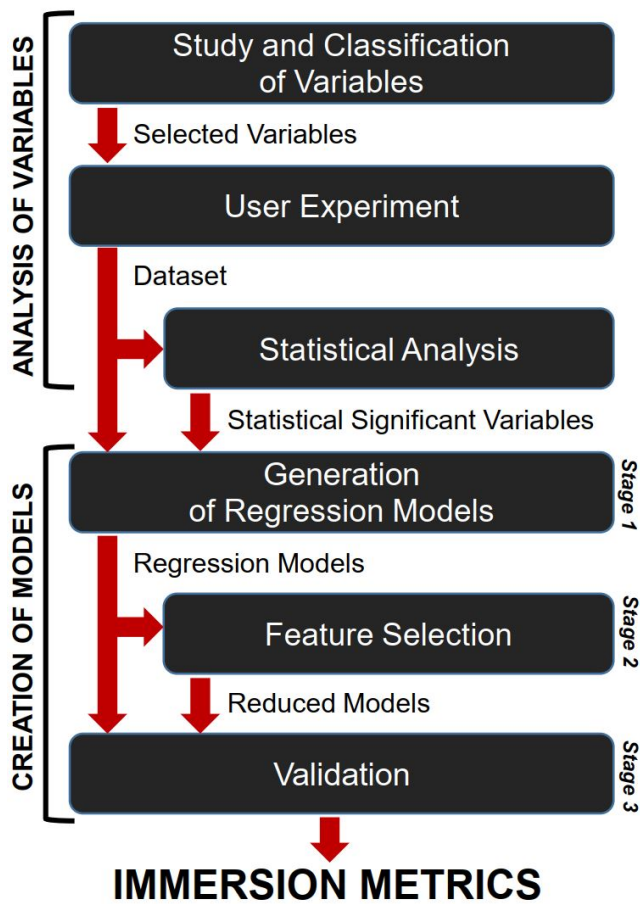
ANALYSIS OF VARIABLES

Study and Classification of Variables

Selected Variables

User Experiment

Dataset

Statistical Analysis

Statistical Significant Variables

CREATION OF MODELS

Generation of Regression Models

Stage 1

Regression Models

Feature Selection

Stage 2

Reduced Models

Validation

Stage 3

IMMERSION METRICS